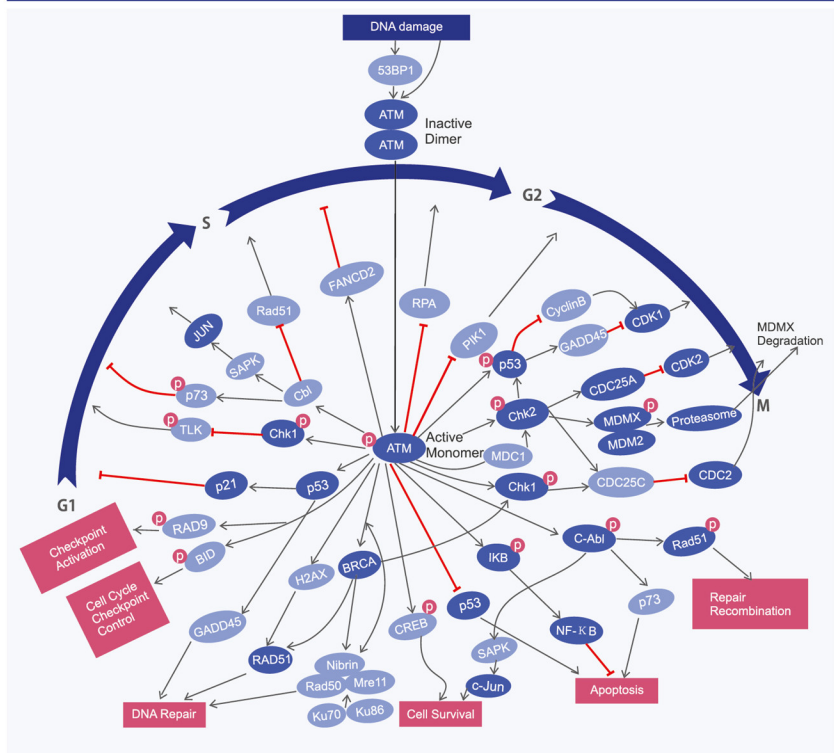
DNA damage

53BP1

ATM

ATM

Inactive Dimer

S

G2

M

G1

FANCD2

RPA

Rad51

JUN

SAPK

Cbl

p

p73

p

TLK

Chk1

p

ATM

Active Monomer

PIK1

p

p53

CyclinB

GADD45

CDK1

MDMX Degradation

CDC25A

CDK2

p

Chk2

MDMX

p

Proteasome

MDM2

MDC1

CDC25C

CDC2

p21

p53

Chk1

p

p

RAD9

Checkpoint Activation

p

BID

Cell Cycle Checkpoint Control

H2AX

BRCA

IKB

C-Abl

p

Rad51

p

Repair Recombination

p73

CREB

p

p53

NF-κB

GADD45

RAD51

Nibrin

Rad50

Mre11

SAPK

c-Jun

Apoptosis

Ku70

Ku86

DNA Repair

Cell Survival